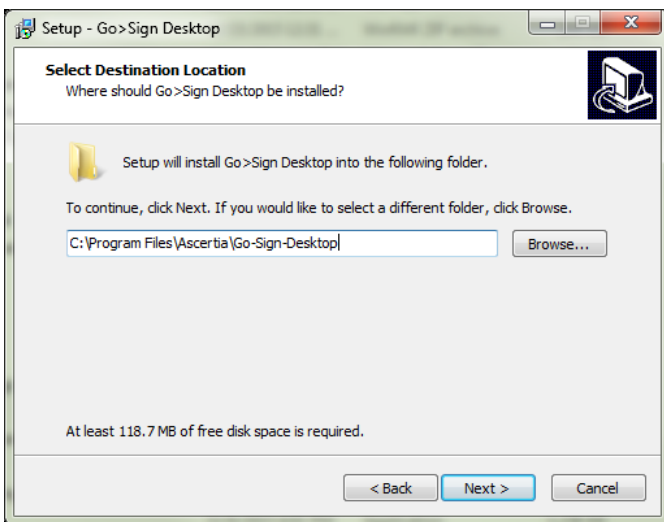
Setup - Go>Sign Desktop

Select Destination Location
Where should Go>Sign Desktop be installed?

Setup will install Go>Sign Desktop into the following folder.

To continue, click Next. If you would like to select a different folder, click Browse.

C:\Program Files\Ascertia\Go-Sign-Desktop

Browse...

At least 118.7 MB of free disk space is required.

< Back

Next >

Cancel